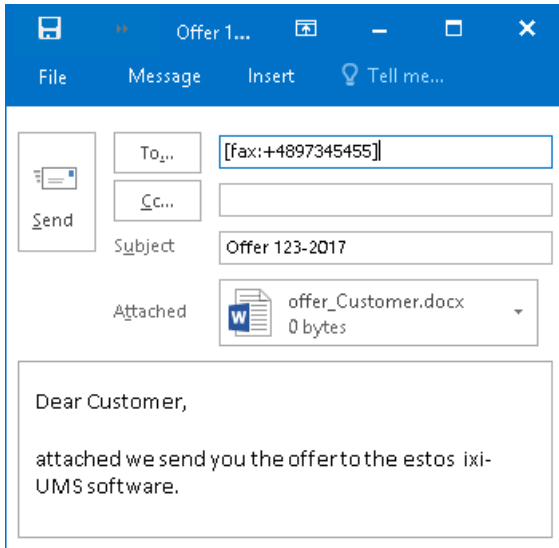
Offer 1...

File Message Insert Tell me...

Send

To...

[fax:+4897345455]

Cc...

Subject

Offer 123-2017

Attached

offer_Customer.docx
0 bytes

Dear Customer,

attached we send you the offer to the estos ixi-UMS software.